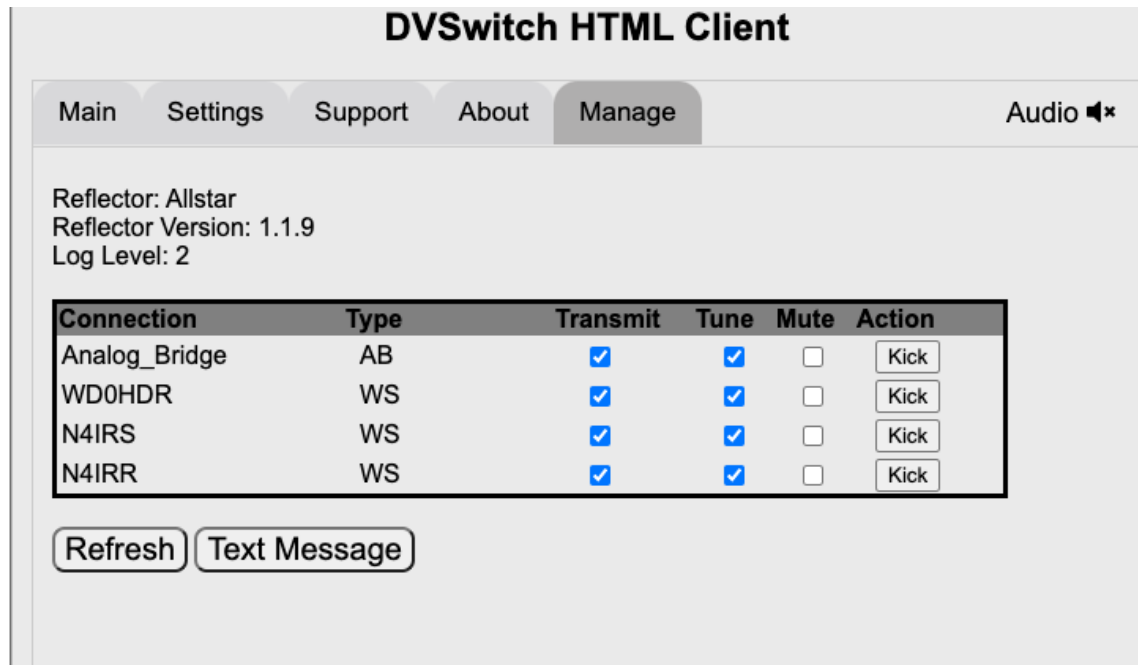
DVSwitch HTML Client

Main Settings Support About Manage

Audio

Reflector: Allstar
Reflector Version: 1.1.9
Log Level: 2

| Connection | Type | Transmit | Tune | Mute | Action |
|---|---|---|---|---|---|
| Analog_Bridge | AB | ☑ | ☑ | ☐ | Kick |
| WD0HDR | WS | ☑ | ☑ | ☐ | Kick |
| N4IRS | WS | ☑ | ☑ | ☐ | Kick |
| N4IRR | WS | ☑ | ☑ | ☐ | Kick |

Refresh Text Message